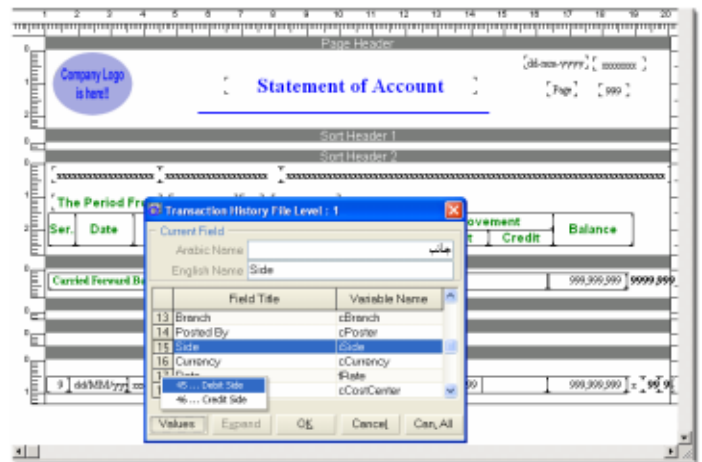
1 2 3 4 5 6 7 8 9 10 11 12 13 14 15 16 17 18 19 20

Page Header

Company Logo is here!!

Statement of Account

[dd-mm-yyyy] [xxxxxxxx]

[Page] [999]

Sort Header 1

Sort Header 2

The Period Fro

Ser. Date

ovement

t Credit

Balance

Carried Forward Ba

999,999,999 9999,999

9 dd/MM/yyy

99

999,999,999

Transaction History File Level : 1

Current Field

Arabic Name جانب

English Name Side

| | Field Title | Variable Name |
|---|---|---|
| 13 | Branch | cBranch |
| 14 | Posted By | cPoster |
| 15 | Side | iSide |
| 16 | Currency | cCurrency |
| 17 | Rate | fRate |
| | | cCostCenter |

45 ... Debit Side

46 ... Credit Side

Values Expand OK Cancel Can. All